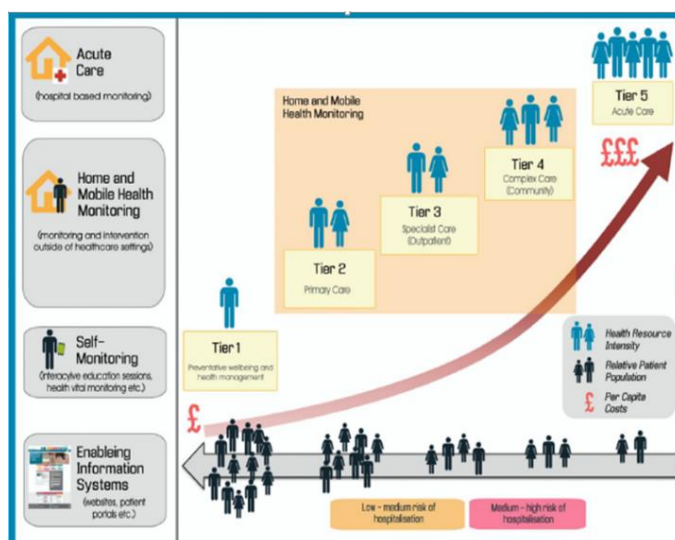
Acute Care

(hospital based monitoring)

Home and Mobile Health Monitoring

(monitoring and intervention outside of healthcare settings)

Self-Monitoring

(interacyive education sessions, health vital monitoring etc.)

Enableing Information Systems

(websites, patient portals etc.)

Home and Mobile Health Monitoring

Tier 1

Preventative wellbeing and health management

Tier 2

Primary Care

Tier 3

Specialist Care (Outpatient)

Tier 4

Complex Care (Community)

Tier 5

Acute Care

£££

£

Health Resource Intensity

Relative Patient Population

£ Per Capita Costs

Low - medium risk of hospitalisation

Medium - high risk of hospitalisation